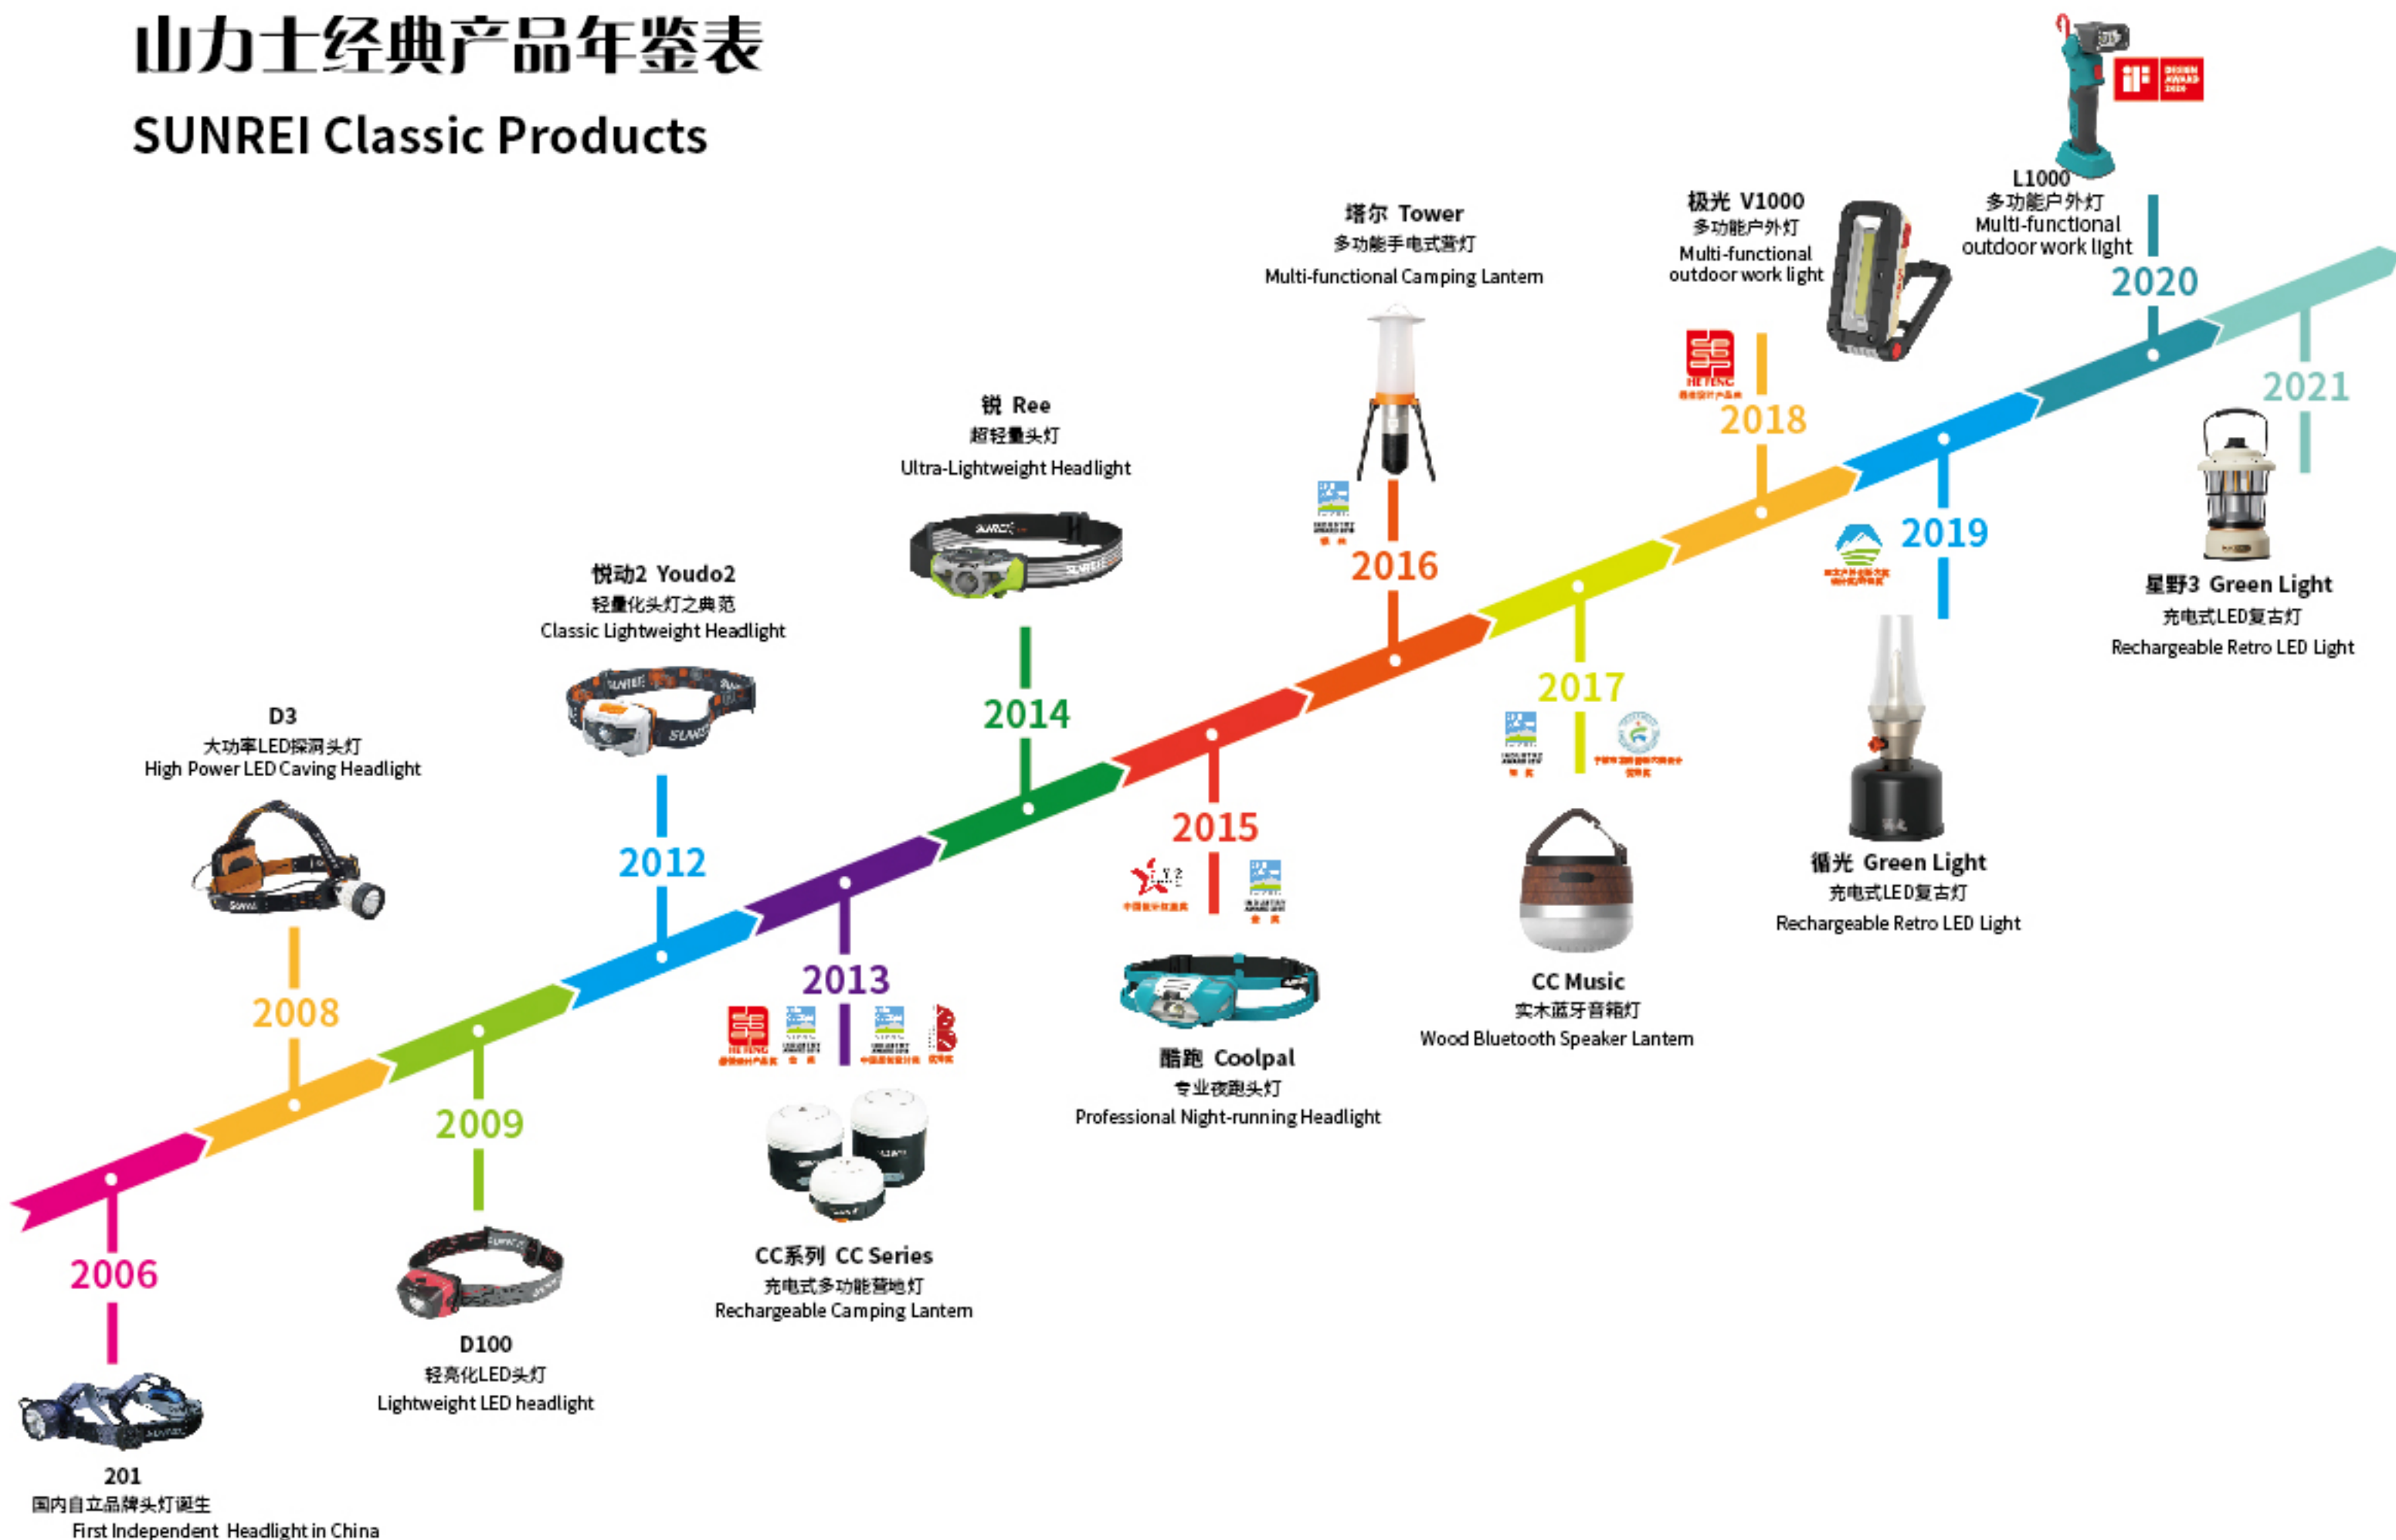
山力士经典产品年鉴表
SUNREI Classic Products

2006
201
国内自立品牌头灯诞生
First Independent Headlight in China

2008
D3
大功率LED探洞头灯
High Power LED Caving Headlight

2009
D100
轻亮化LED头灯
Lightweight LED headlight

2012
悦动2 Youdo2
轻量化头灯之典范
Classic Lightweight Headlight

2013
CC系列 CC Series
充电式多功能营地灯
Rechargeable Camping Lantern

2014
锐 Ree
超轻量头灯
Ultra-Lightweight Headlight

2015
酷跑 Coolpal
专业夜跑头灯
Professional Night-running Headlight

2016
塔尔 Tower
多功能手电式营灯
Multi-functional Camping Lantern

2017
CC Music
实木蓝牙音箱灯
Wood Bluetooth Speaker Lantern

2018
极光 V1000
多功能户外灯
Multi-functional outdoor work light

2019
循光 Green Light
充电式LED复古灯
Rechargeable Retro LED Light

2020
L1000
多功能户外灯
Multi-functional outdoor work light

2021
星野3 Green Light
充电式LED复古灯
Rechargeable Retro LED Light